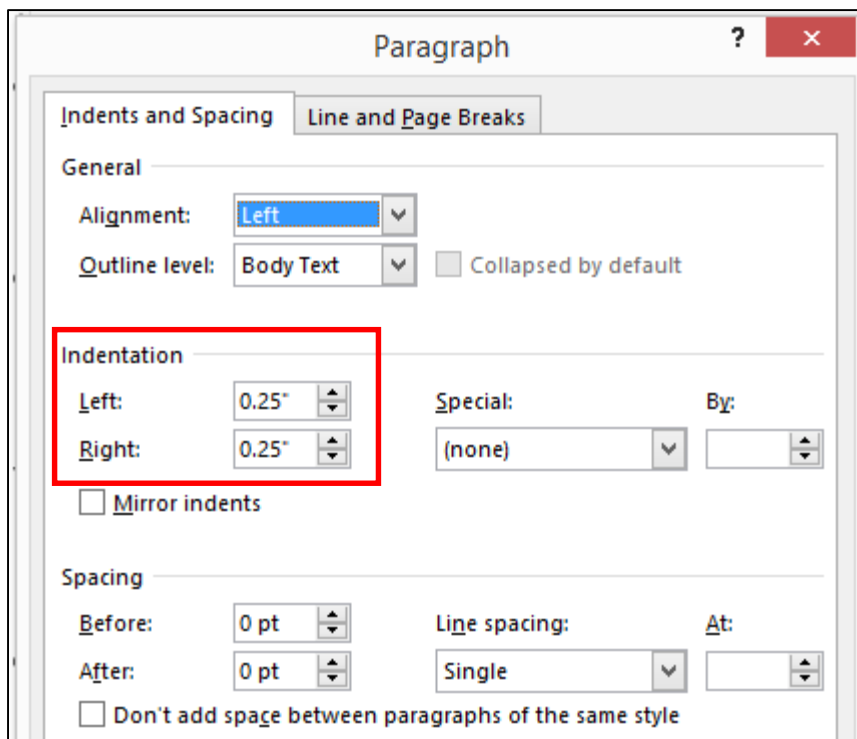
Paragraph

?

✕

Indents and Spacing

Line and Page Breaks

General

Alignment: Left

Outline level: Body Text

Collapsed by default

Indentation

Left: 0.25"

Right: 0.25"

Special:

(none)

By:

Mirror indents

Spacing

Before: 0 pt

After: 0 pt

Line spacing:

Single

At:

Don't add space between paragraphs of the same style